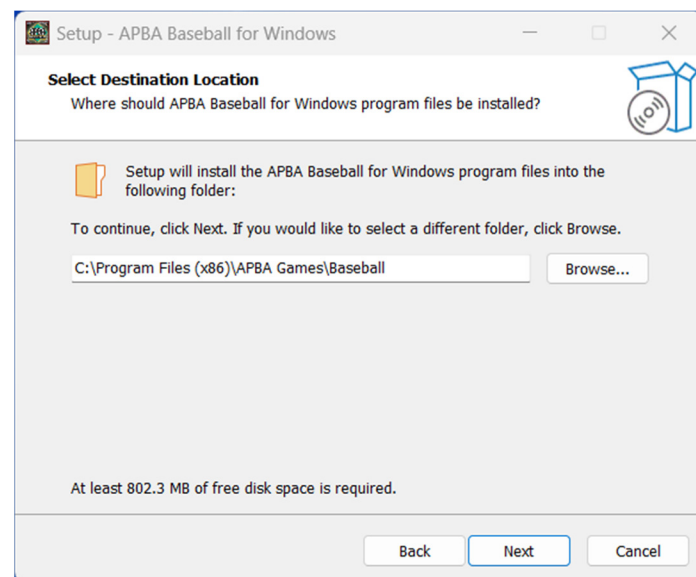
Setup - APBA Baseball for Windows

Select Destination Location
Where should APBA Baseball for Windows program files be installed?

Setup will install the APBA Baseball for Windows program files into the following folder:

To continue, click Next. If you would like to select a different folder, click Browse.

C:\Program Files (x86)\APBA Games\Baseball

Browse...

At least 802.3 MB of free disk space is required.

Back Next Cancel